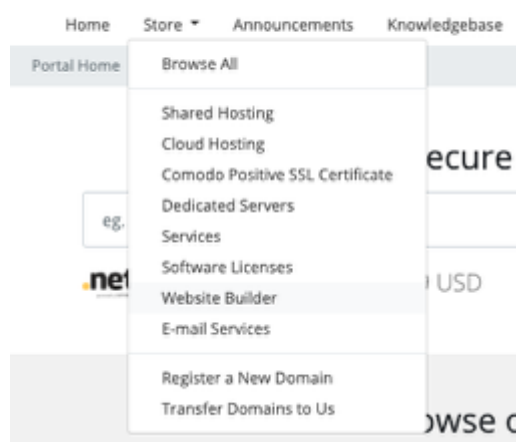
Home Store ▾ Announcements Knowledgebase

Portal Home

Browse All

Shared Hosting
Cloud Hosting
Comodo Positive SSL Certificate
Dedicated Servers
Services
Software Licenses
Website Builder
E-mail Services

Register a New Domain
Transfer Domains to Us

ecure

eg.

.net

USD

owse